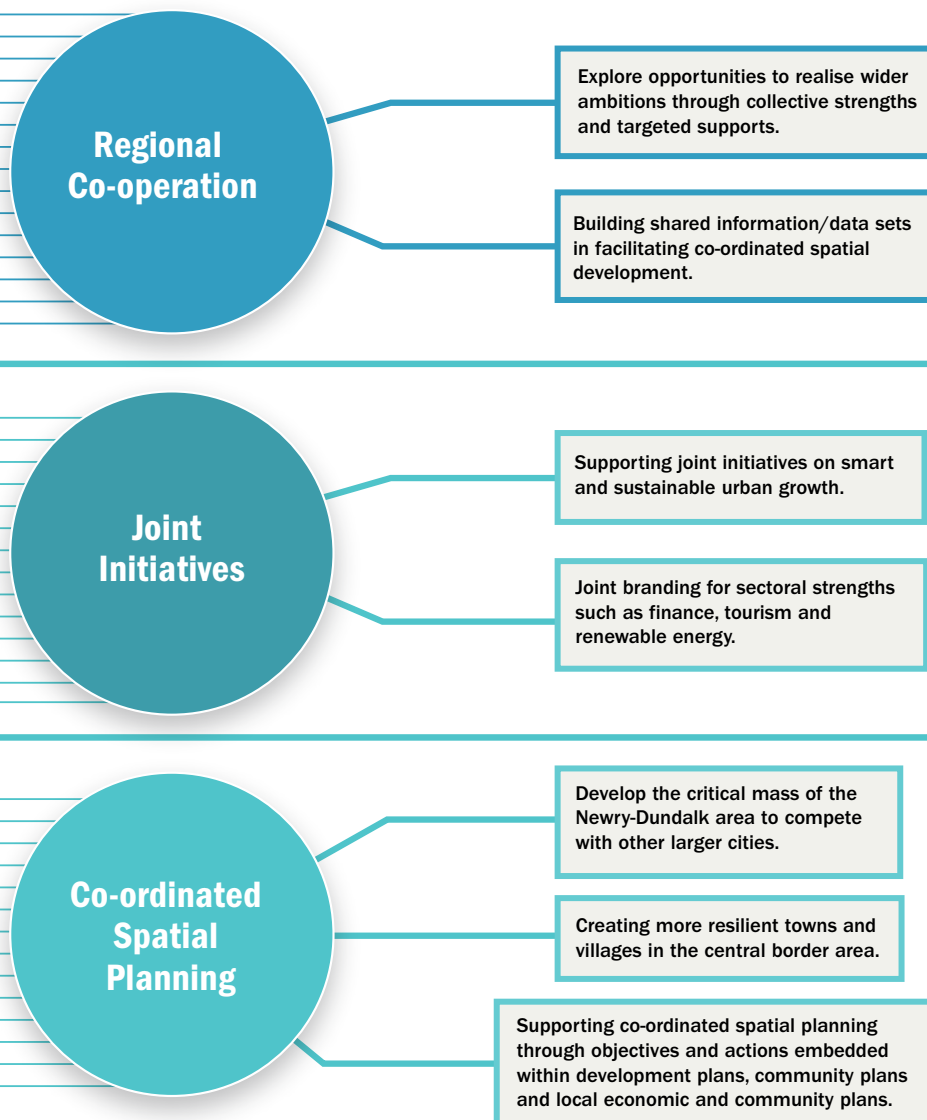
Regional Co-operation

Explore opportunities to realise wider ambitions through collective strengths and targeted supports.

Building shared information/data sets in facilitating co-ordinated spatial development.

Joint Initiatives

Supporting joint initiatives on smart and sustainable urban growth.

Joint branding for sectoral strengths such as finance, tourism and renewable energy.

Co-ordinated Spatial Planning

Develop the critical mass of the Newry-Dundalk area to compete with other larger cities.

Creating more resilient towns and villages in the central border area.

Supporting co-ordinated spatial planning through objectives and actions embedded within development plans, community plans and local economic and community plans.